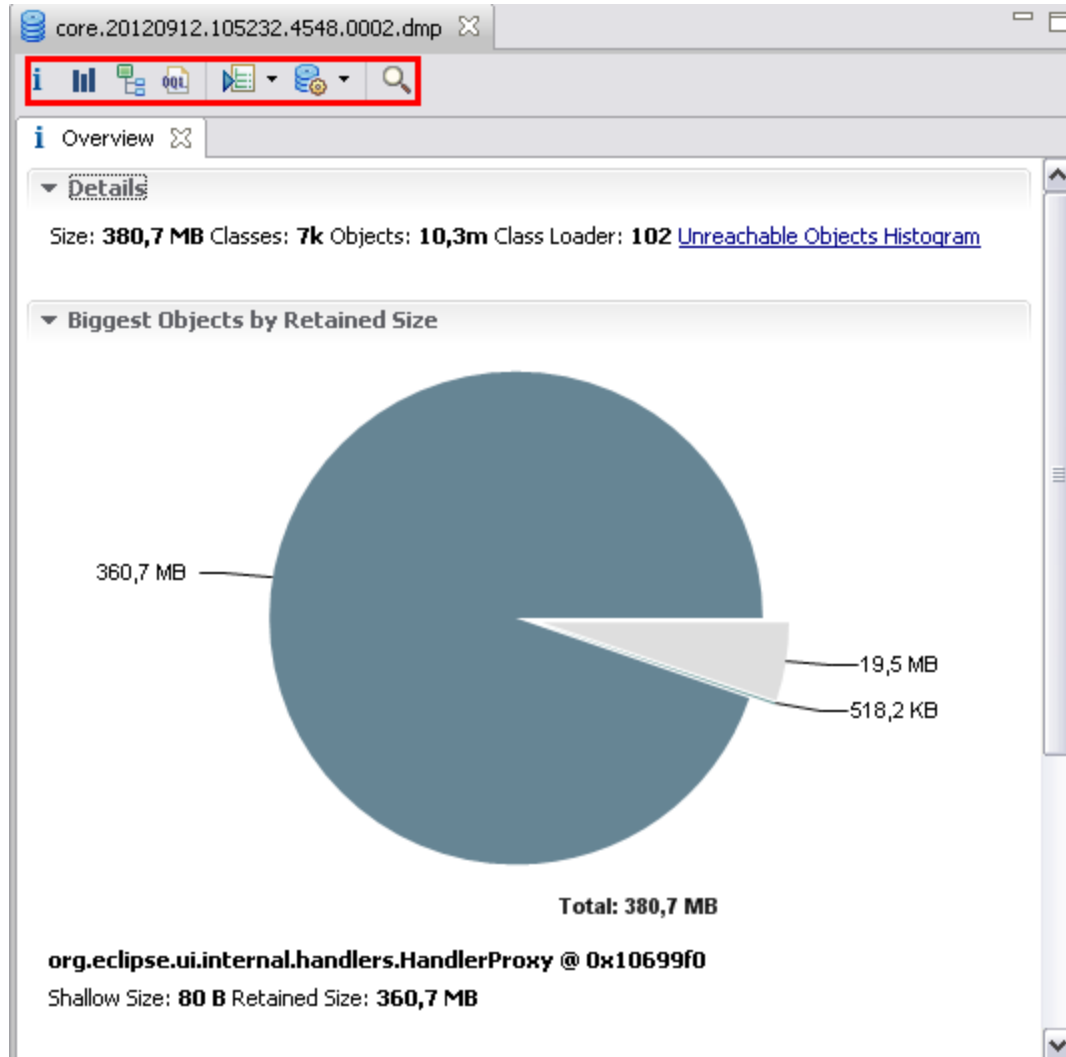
core.20120912.105232.4548.0002.dmp

OQL

Overview

Details

Size: **380,7 MB** Classes: **7k** Objects: **10,3m** Class Loader: **102** Unreachable Objects Histogram

Biggest Objects by Retained Size

360,7 MB

19,5 MB

518,2 KB

Total: 380,7 MB

org.eclipse.ui.internal.handlers.HandlerProxy @ 0x10699f0

Shallow Size: **80 B** Retained Size: **360,7 MB**